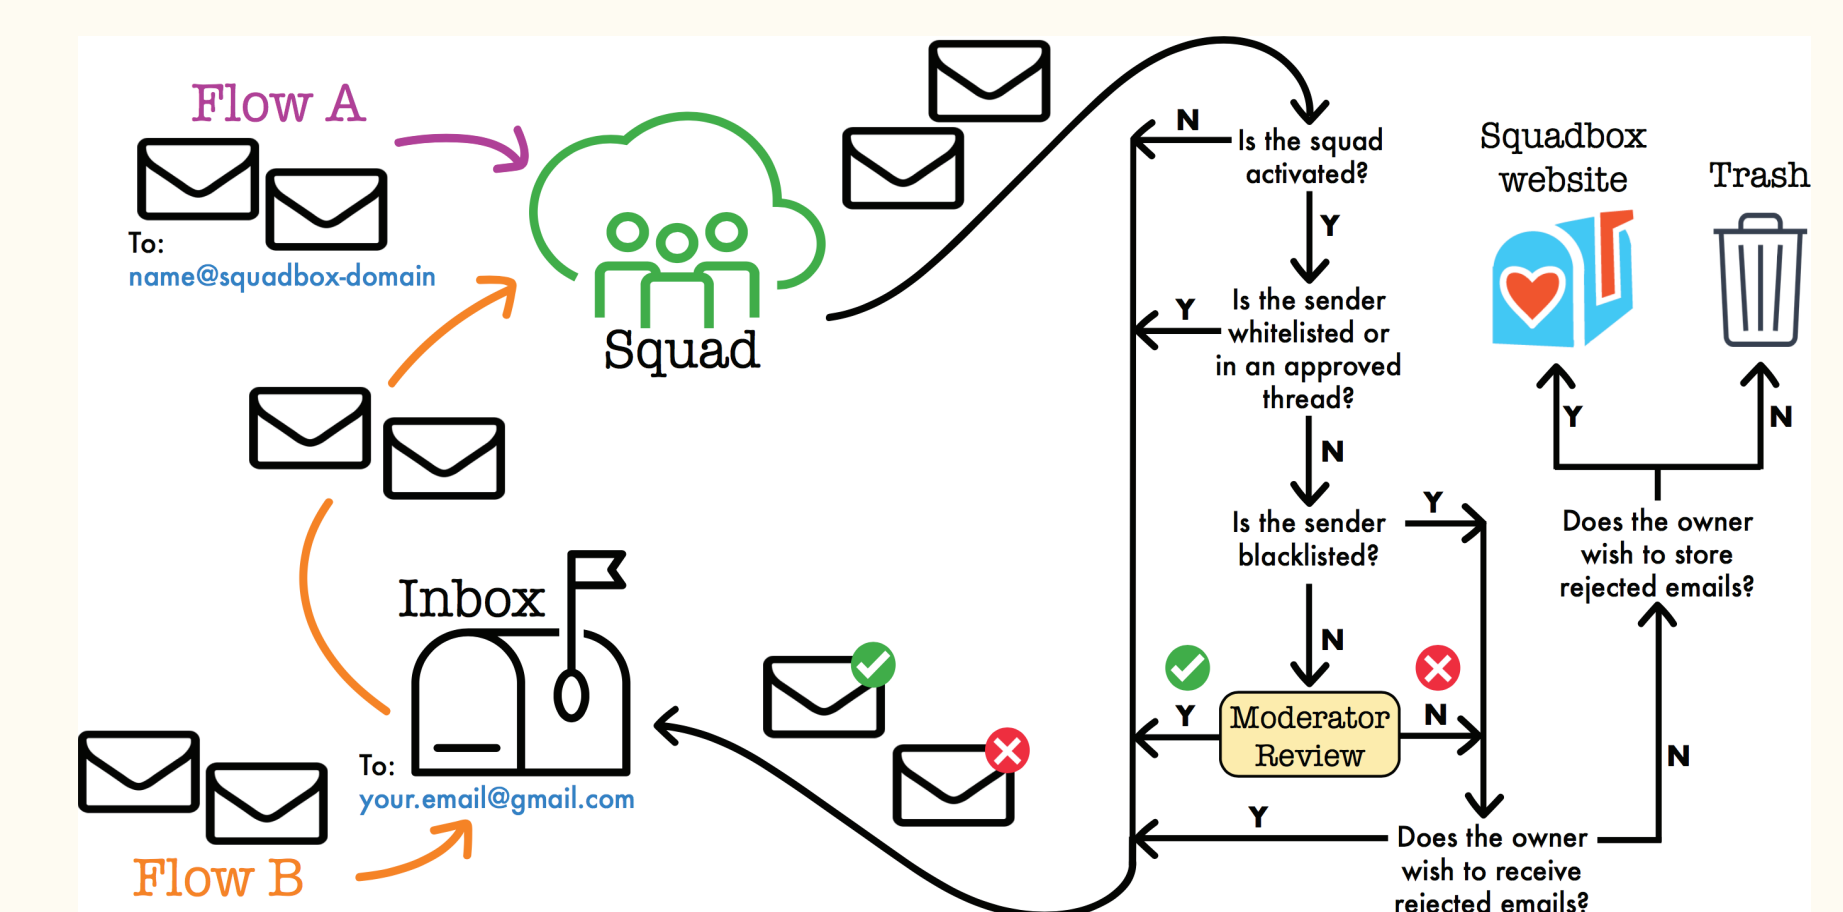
Flow A

To:
name@squadbox-domain

Squad

Inbox

To:
your.email@gmail.com

Flow B

N
Is the squad activated?

Y

Y
Is the sender whitelisted or in an approved thread?

N

Is the sender blacklisted?

Y

N

Y
Moderator Review
N

Y
Does the owner wish to receive rejected emails?

Squadbox website

Trash

Y

N

Does the owner wish to store rejected emails?

N